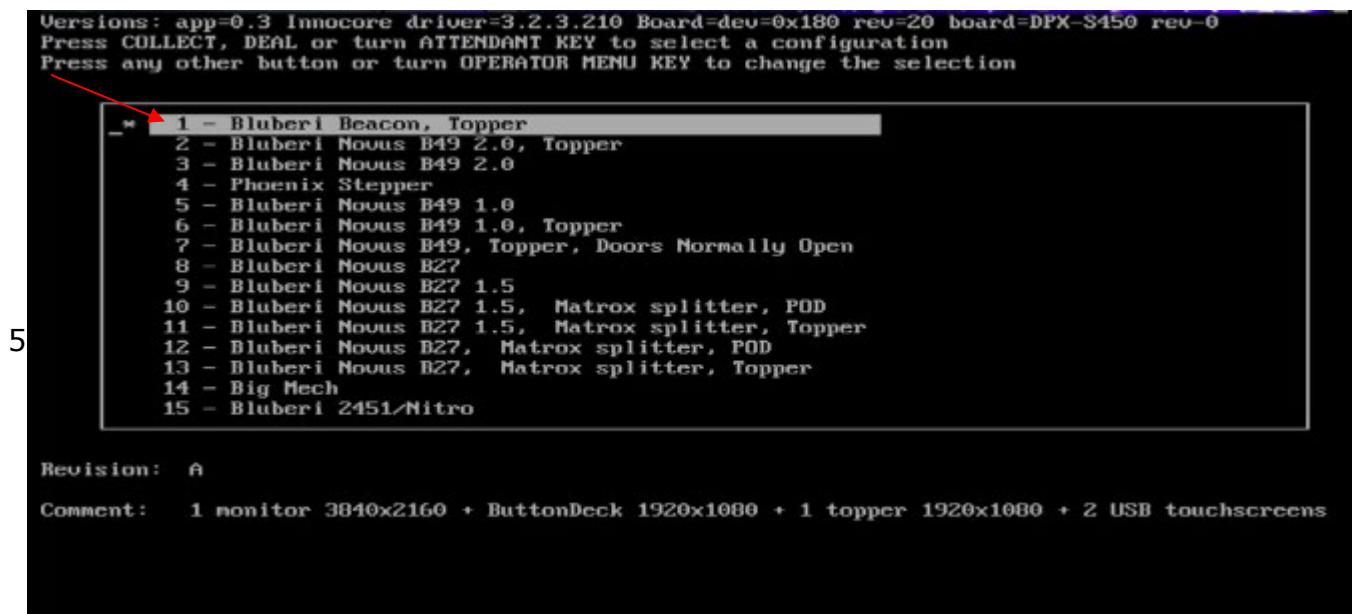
Versions: app=0.3 Innocore driver=3.2.3.210 Board=dev=0x180 rev=20 board=DPX-S450 rev-0
Press COLLECT, DEAL or turn ATTENDANT KEY to select a configuration
Press any other button or turn OPERATOR MENU KEY to change the selection

_* 1 - Bluberi Beacon, Topper
2 - Bluberi Novus B49 2.0, Topper
3 - Bluberi Novus B49 2.0
4 - Phoenix Stepper
5 - Bluberi Novus B49 1.0
6 - Bluberi Novus B49 1.0, Topper
7 - Bluberi Novus B49, Topper, Doors Normally Open
8 - Bluberi Novus B27
9 - Bluberi Novus B27 1.5
10 - Bluberi Novus B27 1.5, Matrox splitter, POD
11 - Bluberi Novus B27 1.5, Matrox splitter, Topper
12 - Bluberi Novus B27, Matrox splitter, POD
13 - Bluberi Novus B27, Matrox splitter, Topper
14 - Big Mech
15 - Bluberi 2451/Nitro

5

Revision: A

Comment: 1 monitor 3840x2160 + ButtonDeck 1920x1080 + 1 topper 1920x1080 + 2 USB touchscreens